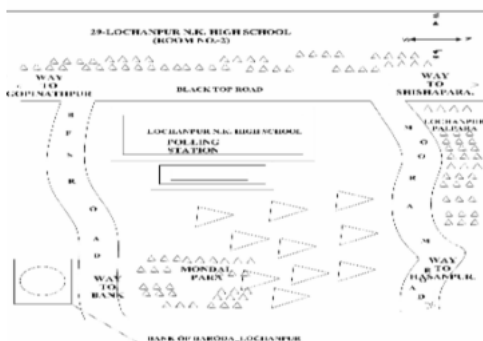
29-LOCHANPUR N.K. HIGH SCHOOL (ROOM NO.-3)

WAY TO GOPINATHPUR

BLACK TOP ROAD

WAY TO SHISHAPARA.

LOCHANPUR N.K. HIGH SCHOOL

POLLING STATION

LOCHANPUR PALPARA

S R O A D

M O O R A M

WAY TO BANK

MONDAL PARA

WAY TO BANAPUR.

R O A D

BANK OF BARODA, LOCHANPUR